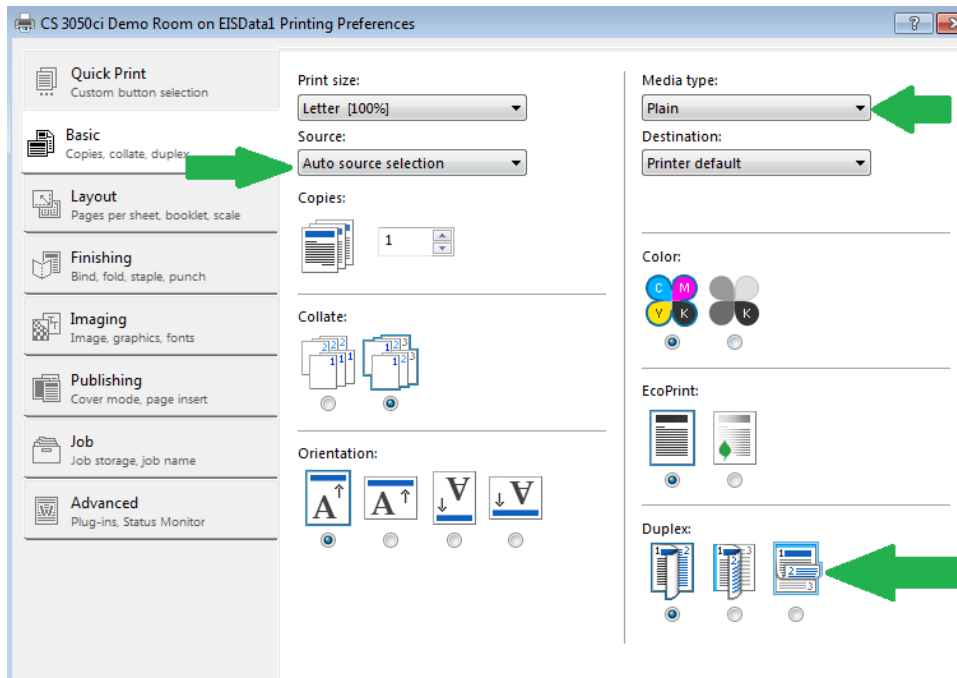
CS 3050ci Demo Room on EISData1 Printing Preferences

?

Quick Print
Custom button selection

Basic
Copies, collate, duplex

Layout
Pages per sheet, booklet, scale

Finishing
Bind, fold, staple, punch

Imaging
Image, graphics, fonts

Publishing
Cover mode, page insert

Job
Job storage, job name

Advanced
Plug-ins, Status Monitor

Print size:
Letter [100%]

Source:
Auto source selection

Copies:
1

Collate:

Orientation:

Media type:
Plain

Destination:
Printer default

Color:
C M Y K
K

EcoPrint:

Duplex: